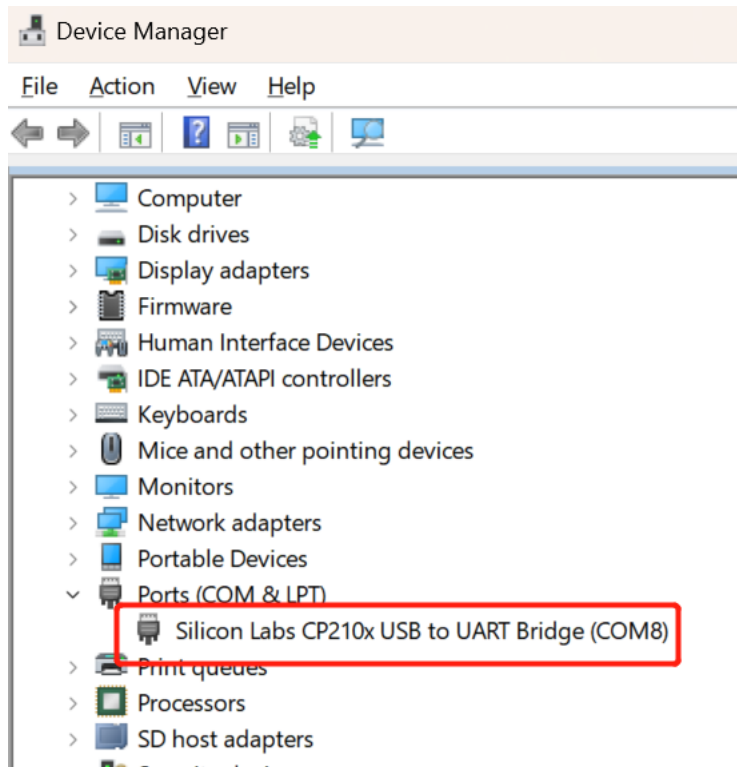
Device Manager

File Action View Help

Computer
Disk drives
Display adapters
Firmware
Human Interface Devices
IDE ATA/ATAPI controllers
Keyboards
Mice and other pointing devices
Monitors
Network adapters
Portable Devices
Ports (COM & LPT)
Silicon Labs CP210x USB to UART Bridge (COM8)
Print queues
Processors
SD host adapters
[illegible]